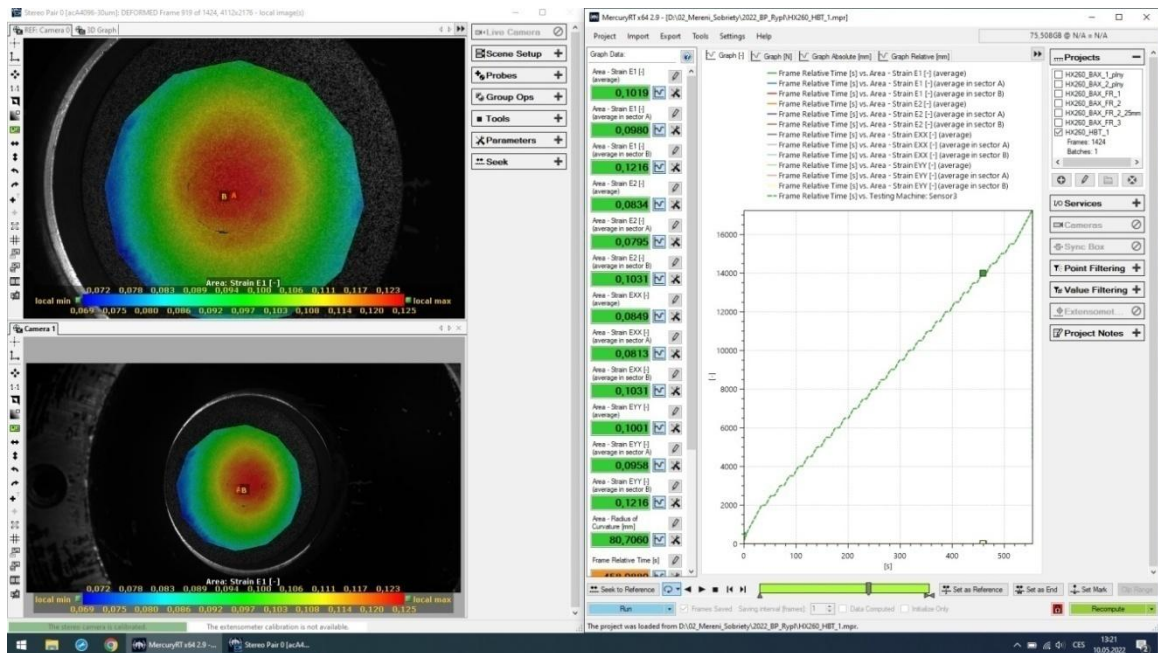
Stereo Pair 0 [acA4096-30um]: DEFORMED Frame 919 of 1424, 4112x2176 - local image(s)

REF: Camera 0 | 3D Graph

B A

Area: Strain E1 [-]
0,072 0,078 0,083 0,089 0,094 0,100 0,106 0,111 0,117 0,123
local min | local max
0,069 0,075 0,080 0,086 0,092 0,097 0,103 0,108 0,114 0,120 0,125

Camera 1

B

Area: Strain E1 [-]
0,072 0,078 0,083 0,089 0,094 0,100 0,106 0,111 0,117 0,123
local min | local max
0,069 0,075 0,080 0,086 0,092 0,097 0,103 0,108 0,114 0,120 0,125

Live Camera
Scene Setup +
Probes +
Group Ops +
Tools +
Parameters +
Seek +

MercuryRT x64 2.9 - [D:\02_Mereni_Sobriety\2022_BP_Rypl\HX260_HBT_1.mpr]

Project Import Export Tools Settings Help

75,508GB @ N/A = N/A

Graph Data:
Area - Strain E1 [-] (average) 0,1019
Area - Strain E1 [-] (average in sector A) 0,0980
Area - Strain E1 [-] (average in sector B) 0,1216
Area - Strain E2 [-] (average) 0,0834
Area - Strain E2 [-] (average in sector A) 0,0795
Area - Strain E2 [-] (average in sector B) 0,1031
Area - Strain EXX [-] (average) 0,0849
Area - Strain EXX [-] (average in sector A) 0,0813
Area - Strain EXX [-] (average in sector B) 0,1031
Area - Strain EYY [-] (average) 0,1001
Area - Strain EYY [-] (average in sector A) 0,0958
Area - Strain EYY [-] (average in sector B) 0,1216
Area - Radius of Curvature [mm] 80,7060
Frame Relative Time [s] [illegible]

Graph [-] | Graph [N] | Graph Absolute [mm] | Graph Relative [mm]

— Frame Relative Time [s] vs. Area - Strain E1 [-] (average)
— Frame Relative Time [s] vs. Area - Strain E1 [-] (average in sector A)
— Frame Relative Time [s] vs. Area - Strain E1 [-] (average in sector B)
— Frame Relative Time [s] vs. Area - Strain E2 [-] (average)
— Frame Relative Time [s] vs. Area - Strain E2 [-] (average in sector A)
— Frame Relative Time [s] vs. Area - Strain E2 [-] (average in sector B)
— Frame Relative Time [s] vs. Area - Strain EXX [-] (average)
— Frame Relative Time [s] vs. Area - Strain EXX [-] (average in sector A)
— Frame Relative Time [s] vs. Area - Strain EXX [-] (average in sector B)
— Frame Relative Time [s] vs. Area - Strain EYY [-] (average)
— Frame Relative Time [s] vs. Area - Strain EYY [-] (average in sector A)
— Frame Relative Time [s] vs. Area - Strain EYY [-] (average in sector B)
— Frame Relative Time [s] vs. Testing Machine: Sensor3

16000
14000
12000
10000
8000
6000
4000
2000
0
0 100 200 300 400 500
[s]

Projects
HX260_BAX_1.ply
HX260_BAX_2.ply
HX260_BAX_FR_1
HX260_BAX_FR_2
HX260_BAX_FR_2_25mm
HX260_BAX_FR_3
HX260_HBT_1
Frames: 1424
Batches: 1

I/O Services +
Cameras
Sync Box
Point Filtering +
Value Filtering +
Extensometer
Project Notes +

Seek to Reference | Set as Reference | Set as End | Set Mark | Clr Range
Run | Frames Saved | Saving interval [frames]: 1 | Data Computed | Initialize Only | Recompute

The stereo camera is calibrated. | The extensometer calibration is not available. | The project was loaded from D:\02_Mereni_Sobriety\2022_BP_Rypl\HX260_HBT_1.mpr.

MercuryRT x64 2.9 - | Stereo Pair 0 [acA4... | CES 13:21 10.05.2022